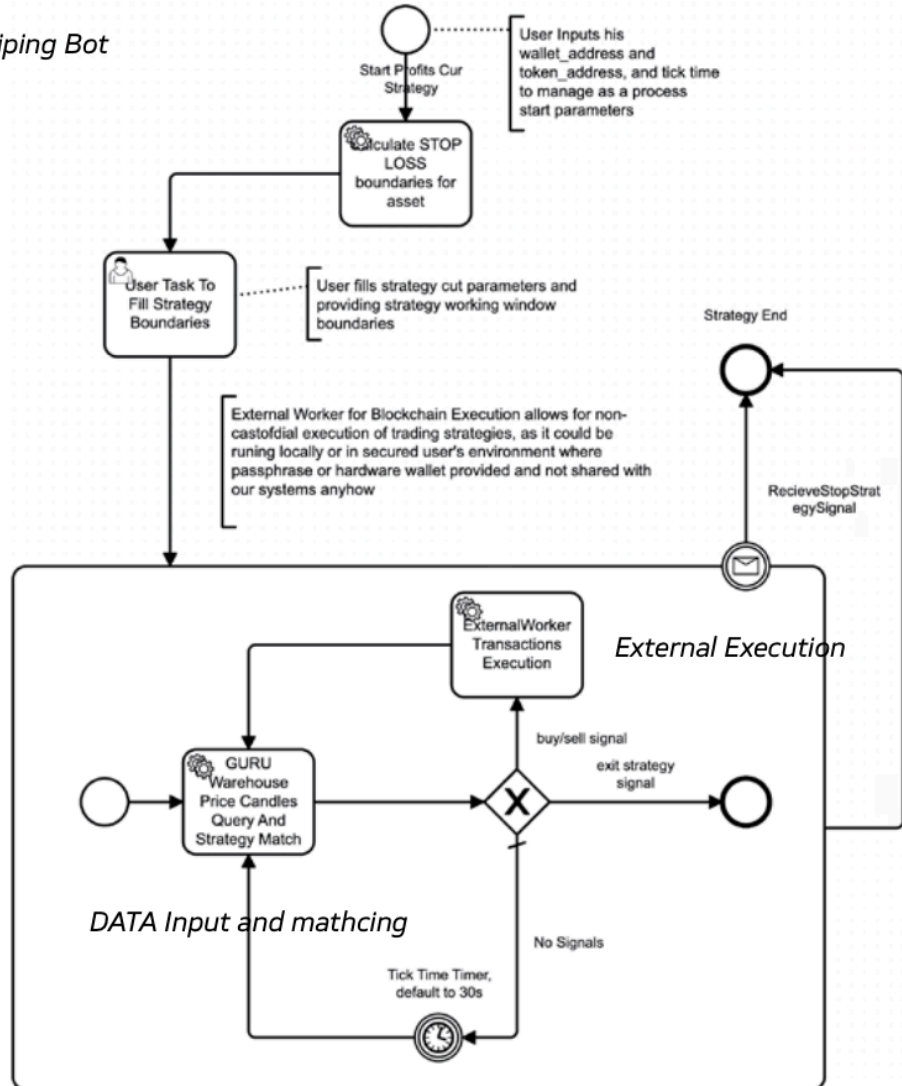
iping Bot

Start Profits Cur Strategy

User Inputs his wallet_address and token_address, and tick time to manage as a process start parameters

lculate STOP LOSS boundaries for asset

User Task To Fill Strategy Boundaries

User fills strategy cut parameters and providing strategy working window boundaries

Strategy End

External Worker for Blockchain Execution allows for non-castofdial execution of trading strategies, as it could be runing locally or in secured user's environment where passphrase or hardware wallet provided and not shared with our systems anyhow

RecieveStopStrategySignal

ExternalWorker Transactions Execution

External Execution

buy/sell signal

exit strategy signal

GURU Warehouse Price Candles Query And Strategy Match

DATA Input and mathcing

No Signals

Tick Time Timer, default to 30s